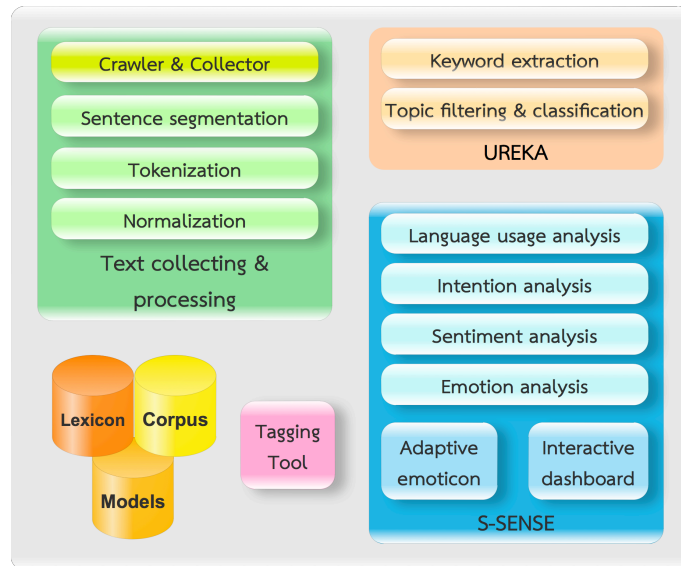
Crawler & Collector

Sentence segmentation

Tokenization

Normalization

Text collecting & processing

Keyword extraction

Topic filtering & classification

UREKA

Language usage analysis

Intention analysis

Sentiment analysis

Emotion analysis

Adaptive emoticon

Interactive dashboard

S-SENSE

Lexicon

Corpus

Models

Tagging Tool